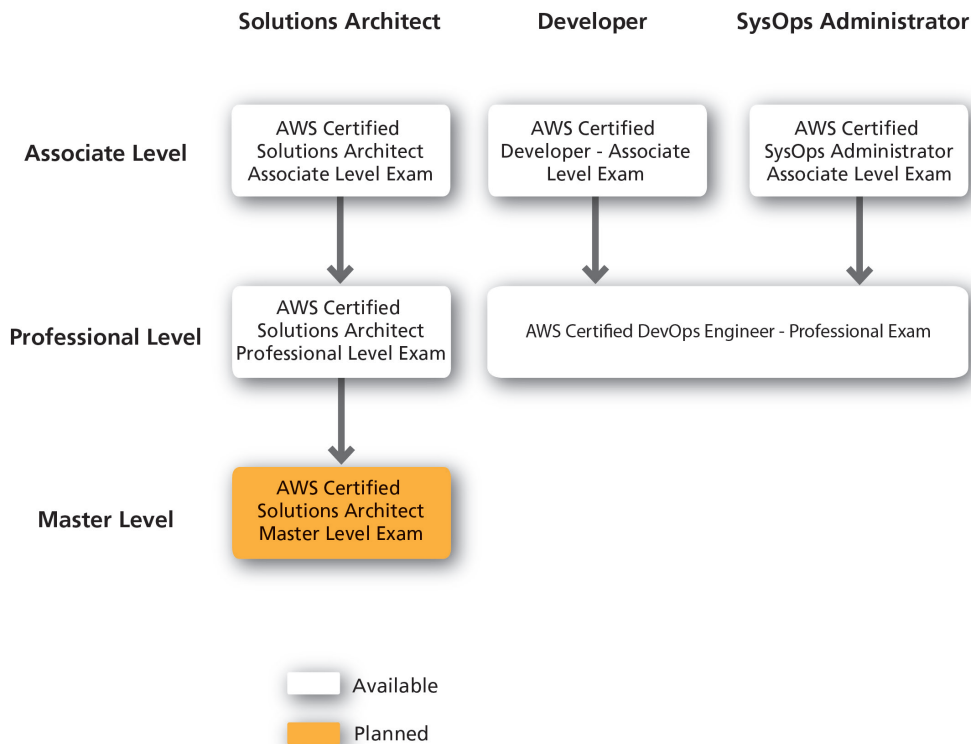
Solutions Architect

Developer

SysOps Administrator

Associate Level

AWS Certified Solutions Architect Associate Level Exam

AWS Certified Developer - Associate Level Exam

AWS Certified SysOps Administrator Associate Level Exam

Professional Level

AWS Certified Solutions Architect Professional Level Exam

AWS Certified DevOps Engineer - Professional Exam

Master Level

AWS Certified Solutions Architect Master Level Exam

Available

Planned